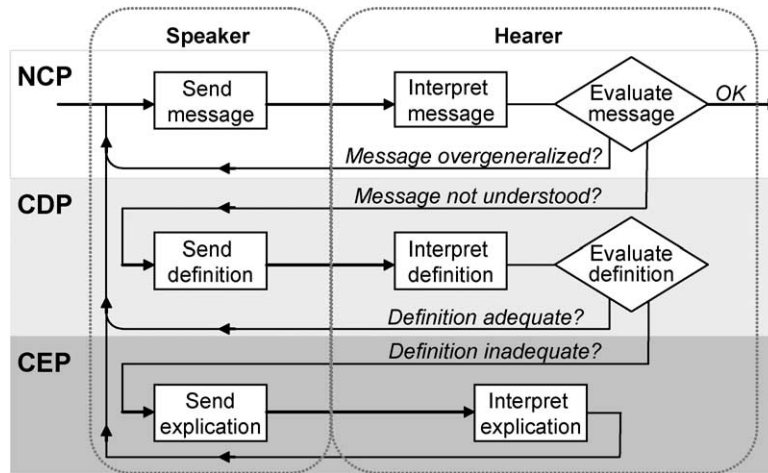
Speaker

Hearer

NCP

Send message

Interpret message

Evaluate message

OK

Message overgeneralized?

CDP

Message not understood?

Send definition

Interpret definition

Evaluate definition

Definition adequate?

CEP

Definition inadequate?

Send explication

Interpret explication